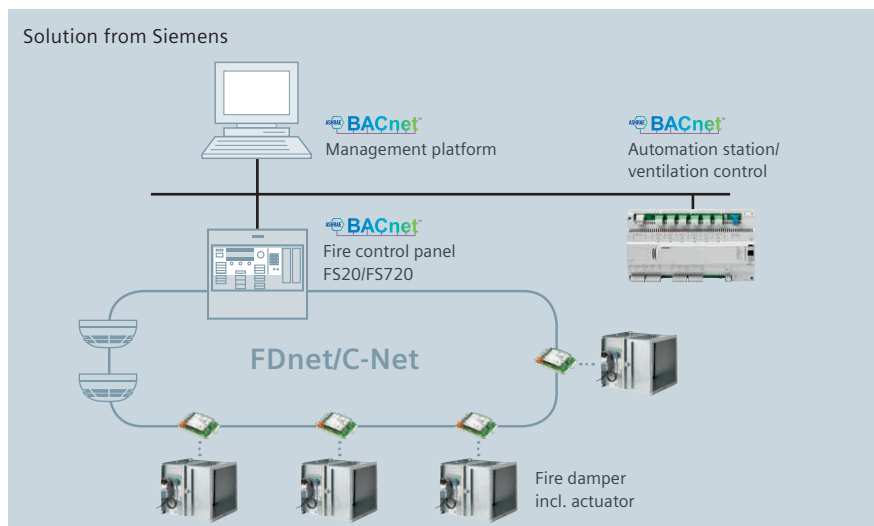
Solution from Siemens

ASHRAE BACnet™
Management platform

ASHRAE BACnet™
Automation station/ ventilation control

ASHRAE BACnet™
Fire control panel FS20/FS720

FDnet/C-Net

Fire damper incl. actuator